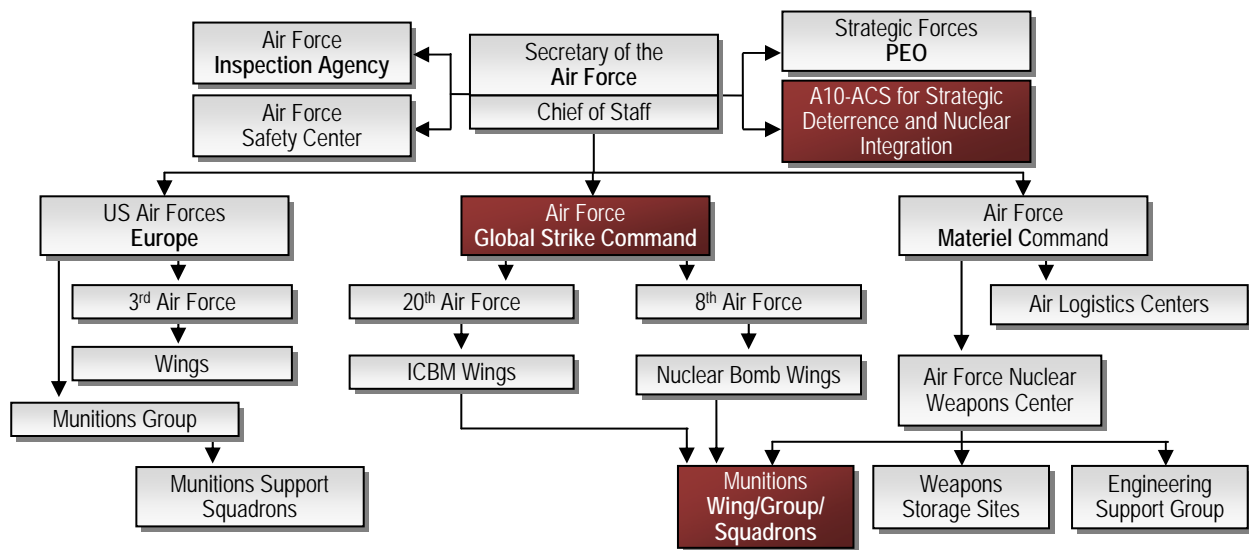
Air Force
Inspection Agency

Air Force
Safety Center

Secretary of the
Air Force
Chief of Staff

Strategic Forces
PEO

A10-ACS for Strategic Deterrence and Nuclear Integration

US Air Forces
Europe

3$^{rd}$ Air Force

Wings

Munitions Group

Munitions Support Squadrons

Air Force
Global Strike Command

20$^{th}$ Air Force

ICBM Wings

8$^{th}$ Air Force

Nuclear Bomb Wings

Munitions
Wing/Group/
Squadrons

Air Force
Materiel Command

Air Logistics Centers

Air Force Nuclear Weapons Center

Weapons
Storage Sites

Engineering
Support Group